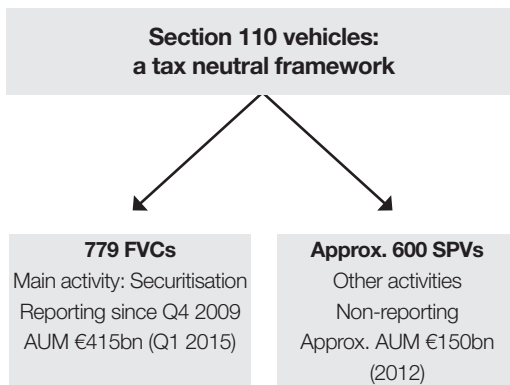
Section 110 vehicles:
a tax neutral framework

779 FVCs
Main activity: Securitisation
Reporting since Q4 2009
AUM €415bn (Q1 2015)

Approx. 600 SPVs
Other activities
Non-reporting
Approx. AUM €150bn (2012)